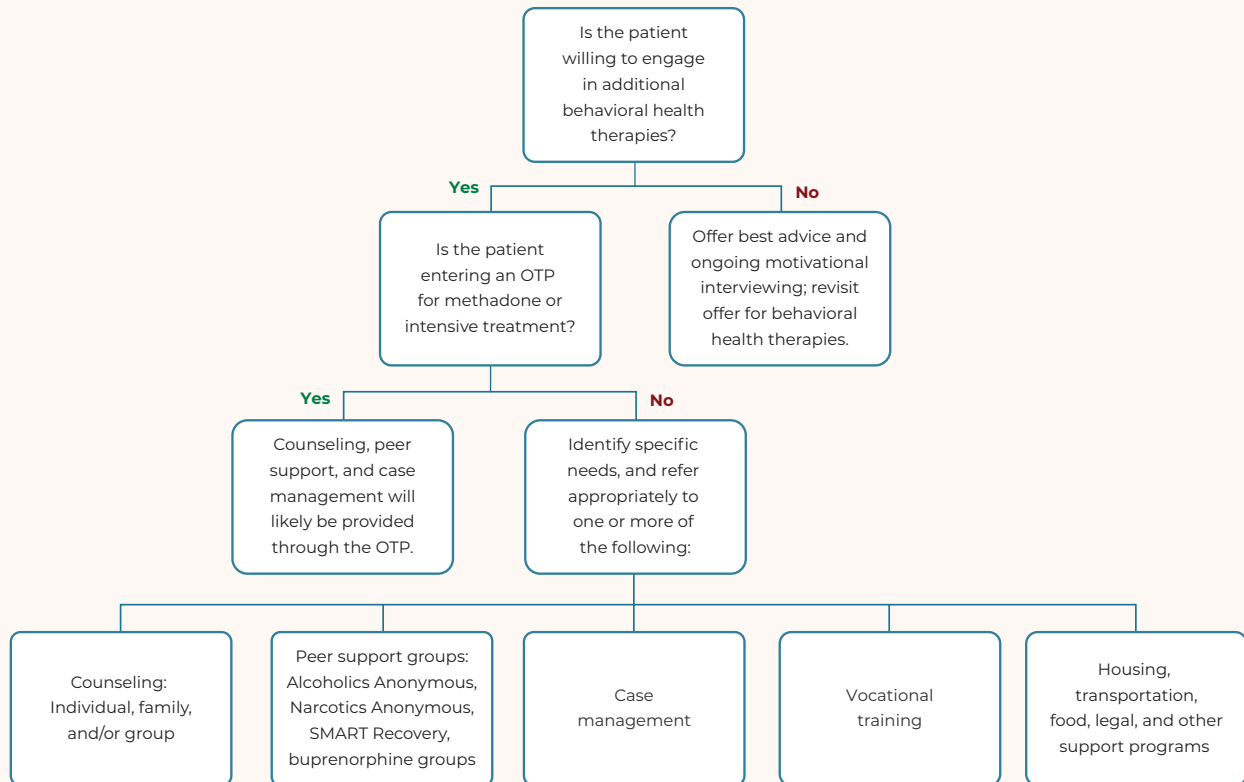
Is the patient willing to engage in additional behavioral health therapies?

Yes

No

Is the patient entering an OTP for methadone or intensive treatment?

Offer best advice and ongoing motivational interviewing; revisit offer for behavioral health therapies.

Yes

No

Counseling, peer support, and case management will likely be provided through the OTP.

Identify specific needs, and refer appropriately to one or more of the following:

Counseling: Individual, family, and/or group

Peer support groups: Alcoholics Anonymous, Narcotics Anonymous, SMART Recovery, buprenorphine groups

Case management

Vocational training

Housing, transportation, food, legal, and other support programs